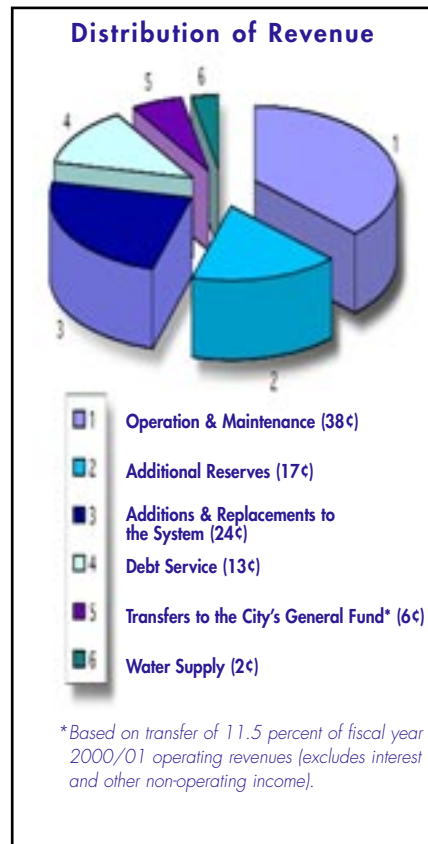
Distribution of Revenue

5
6
4
1
3
2

1 Operation & Maintenance (38¢)

2 Additional Reserves (17¢)

3 Additions & Replacements to the System (24¢)

4 Debt Service (13¢)

5 Transfers to the City's General Fund* (6¢)

6 Water Supply (2¢)

*Based on transfer of 11.5 percent of fiscal year 2000/01 operating revenues (excludes interest and other non-operating income).